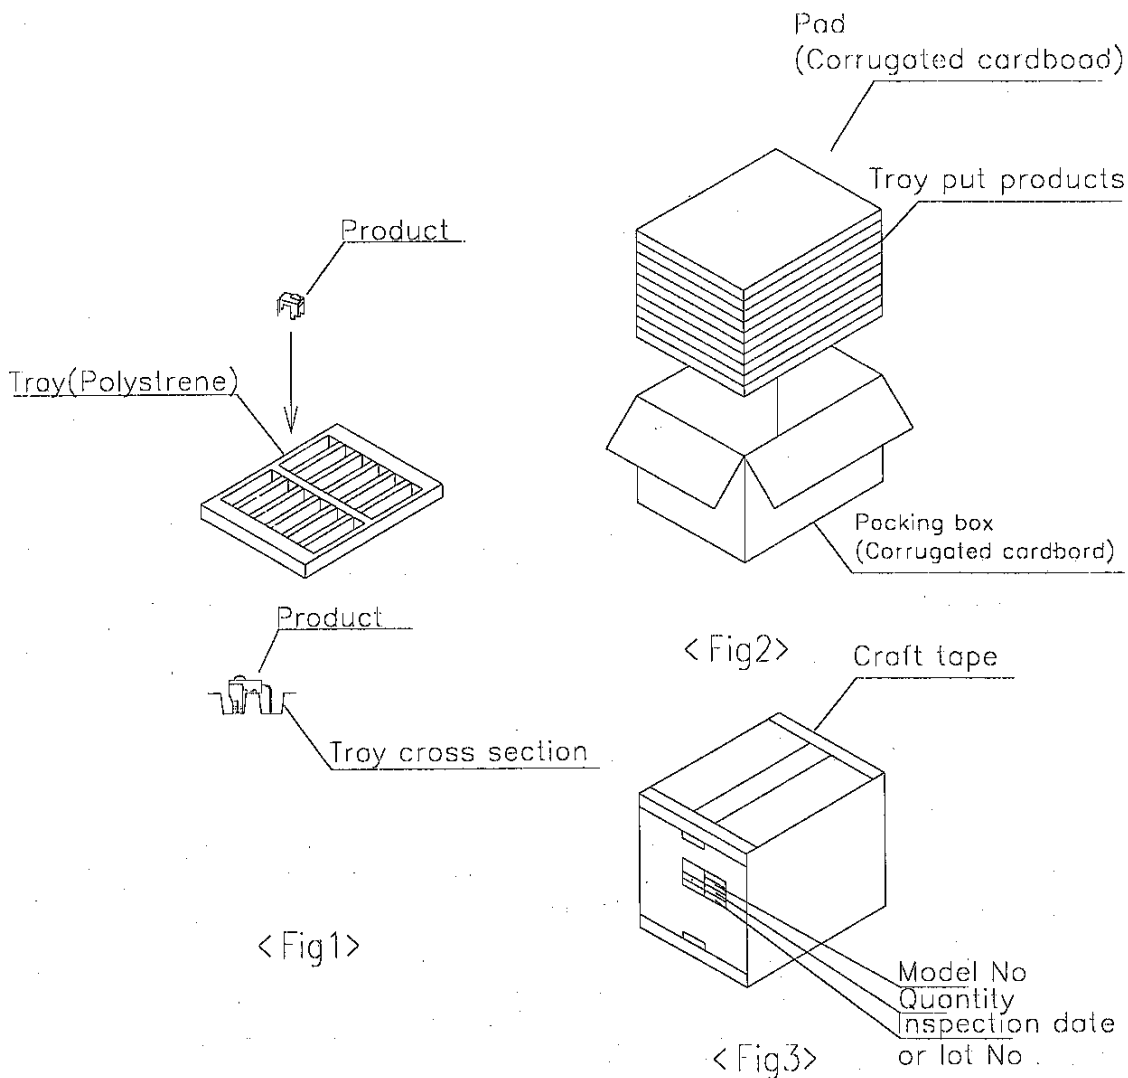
Pad
(Corrugated cardboad)

Tray put products

Product

Tray(Polystrene)

Packing box
(Corrugated cardbord)

Product

<Fig2>

Craft tape

Tray cross section

<Fig1>

Model No
Quantity
Inspection date
or lot No .

<Fig3>